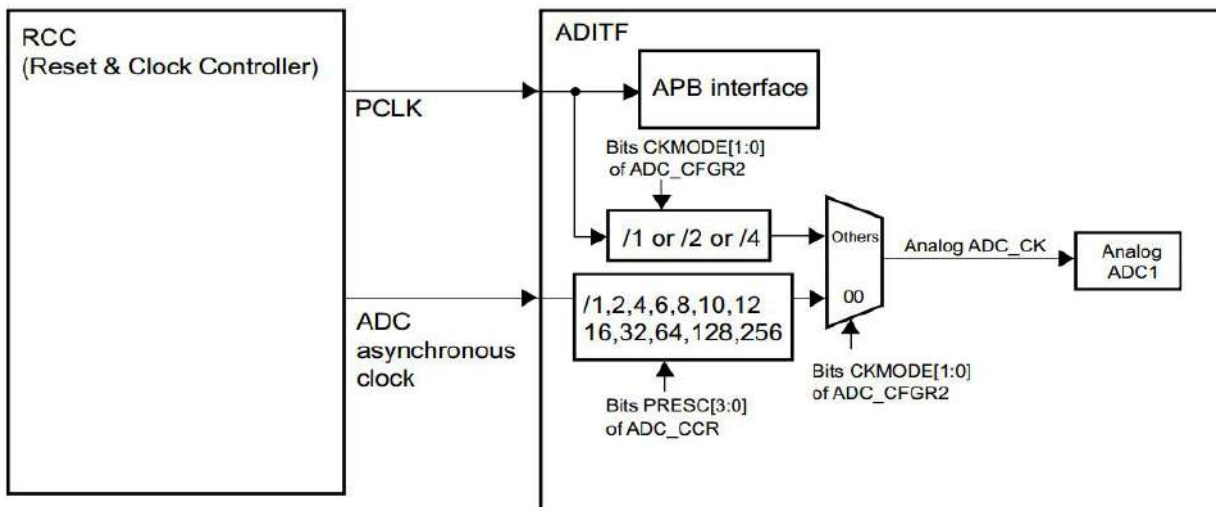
RCC
(Reset & Clock Controller)

PCLK

ADC
asynchronous
clock

ADITF

APB interface

Bits CKMODE[1:0]
of ADC_CFGR2

/1 or /2 or /4

/1,2,4,6,8,10,12
16,32,64,128,256

Bits PRESC[3:0]
of ADC_CCR

Others

00

Bits CKMODE[1:0]
of ADC_CFGR2

Analog ADC_CK

Analog
ADC1